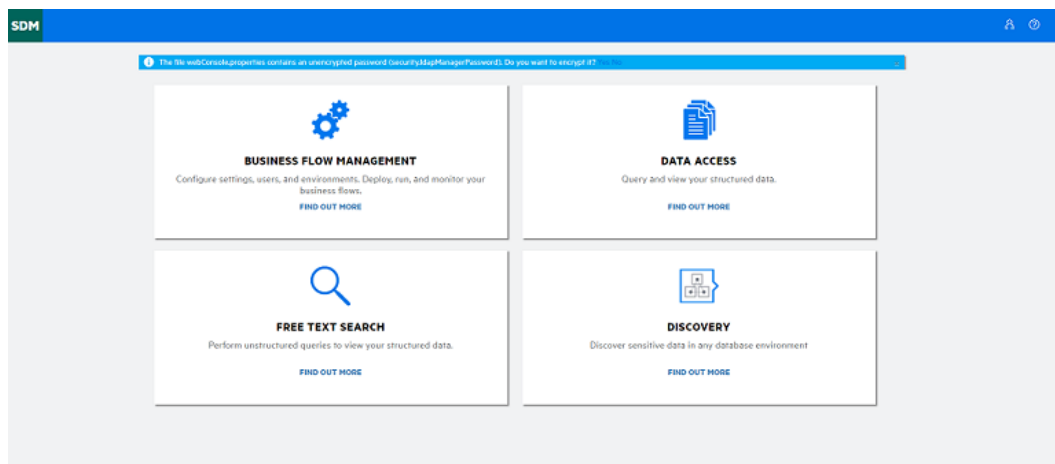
SDM

The file webConsole.properties contains an unencrypted password (security.ldapManagerPassword). Do you want to encrypt it? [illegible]

BUSINESS FLOW MANAGEMENT

Configure settings, users, and environments. Deploy, run, and monitor your business flows.

FIND OUT MORE

DATA ACCESS

Query and view your structured data.

FIND OUT MORE

FREE TEXT SEARCH

Perform unstructured queries to view your structured data.

FIND OUT MORE

DISCOVERY

Discover sensitive data in any database environment

FIND OUT MORE